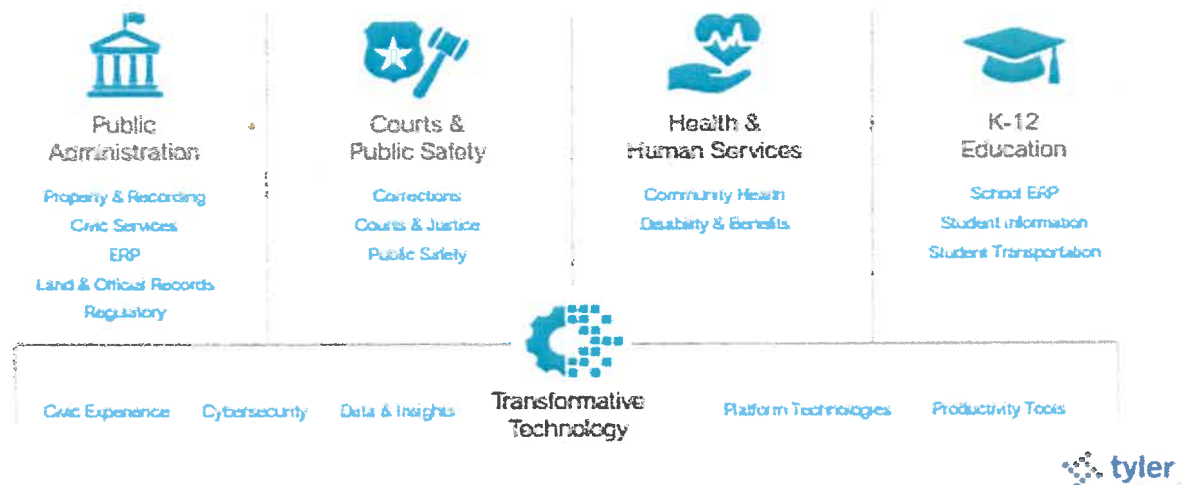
Public Administration

Property & Recording
Civic Services
ERP
Land & Official Records
Regulatory

Courts & Public Safety

Corrections
Courts & Justice
Public Safety

Health & Human Services

Community Health
Disability & Benefits

K-12 Education

School ERP
Student Information
Student Transportation

Civic Experience Cybersecurity Data & Insights

Transformative Technology

Platform Technologies Productivity Tools

tyler